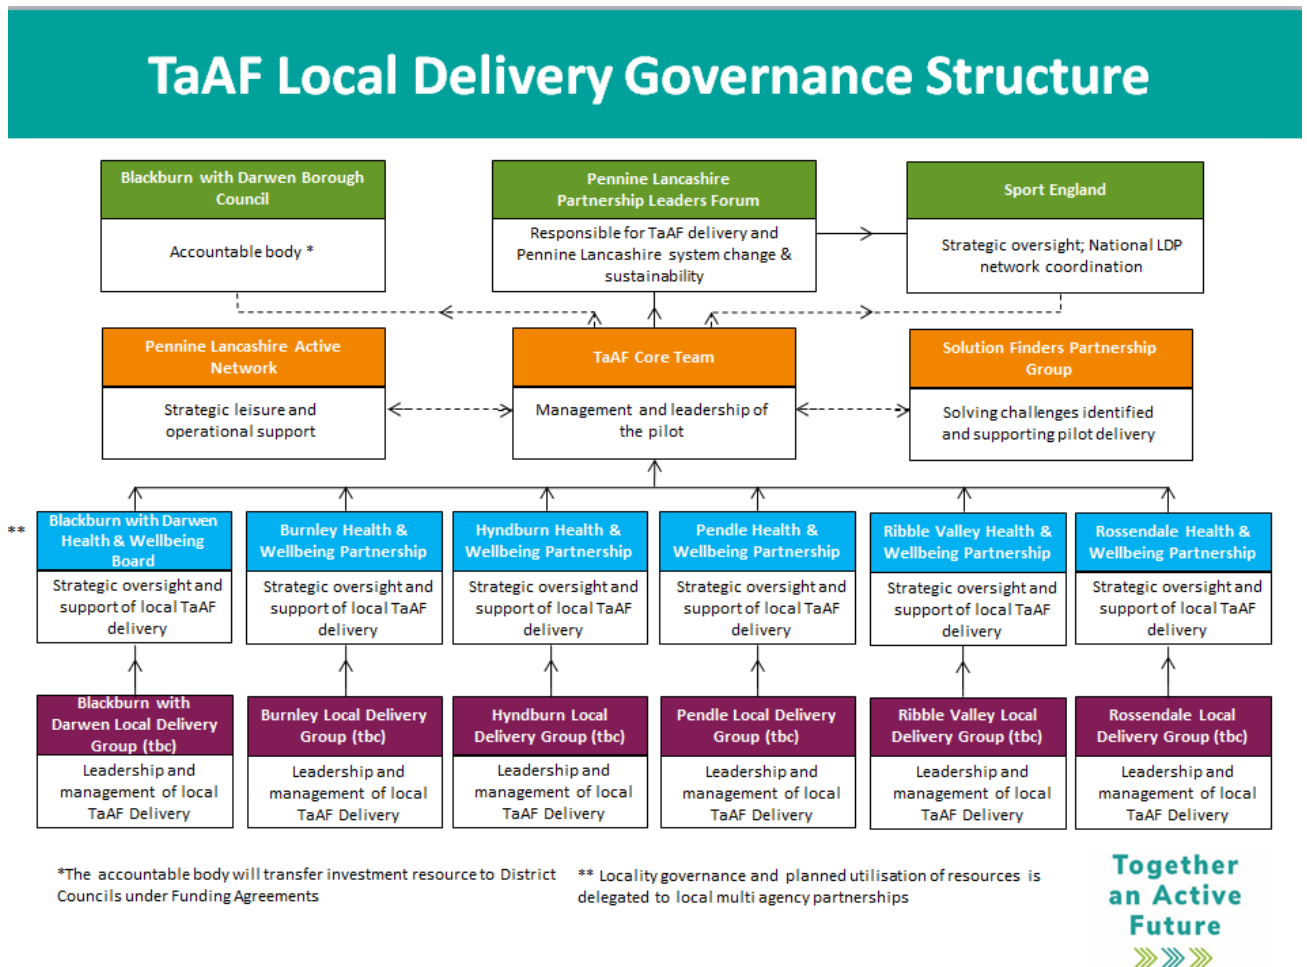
TaAF Local Delivery Governance Structure

Blackburn with Darwen Borough Council

Accountable body *

Pennine Lancashire Partnership Leaders Forum

Responsible for TaAF delivery and Pennine Lancashire system change & sustainability

Sport England

Strategic oversight; National LDP network coordination

Pennine Lancashire Active Network

Strategic leisure and operational support

TaAF Core Team

Management and leadership of the pilot

Solution Finders Partnership Group

Solving challenges identified and supporting pilot delivery

**

Blackburn with Darwen Health & Wellbeing Board

Strategic oversight and support of local TaAF delivery

Burnley Health & Wellbeing Partnership

Strategic oversight and support of local TaAF delivery

Hyndburn Health & Wellbeing Partnership

Strategic oversight and support of local TaAF delivery

Pendle Health & Wellbeing Partnership

Strategic oversight and support of local TaAF delivery

Ribble Valley Health & Wellbeing Partnership

Strategic oversight and support of local TaAF delivery

Rossendale Health & Wellbeing Partnership

Strategic oversight and support of local TaAF delivery

Blackburn with Darwen Local Delivery Group (tbc)

Leadership and management of local TaAF Delivery

Burnley Local Delivery Group (tbc)

Leadership and management of local TaAF Delivery

Hyndburn Local Delivery Group (tbc)

Leadership and management of local TaAF Delivery

Pendle Local Delivery Group (tbc)

Leadership and management of local TaAF Delivery

Ribble Valley Local Delivery Group (tbc)

Leadership and management of local TaAF Delivery

Rossendale Local Delivery Group (tbc)

Leadership and management of local TaAF Delivery

*The accountable body will transfer investment resource to District Councils under Funding Agreements

** Locality governance and planned utilisation of resources is delegated to local multi agency partnerships

Together an Active Future